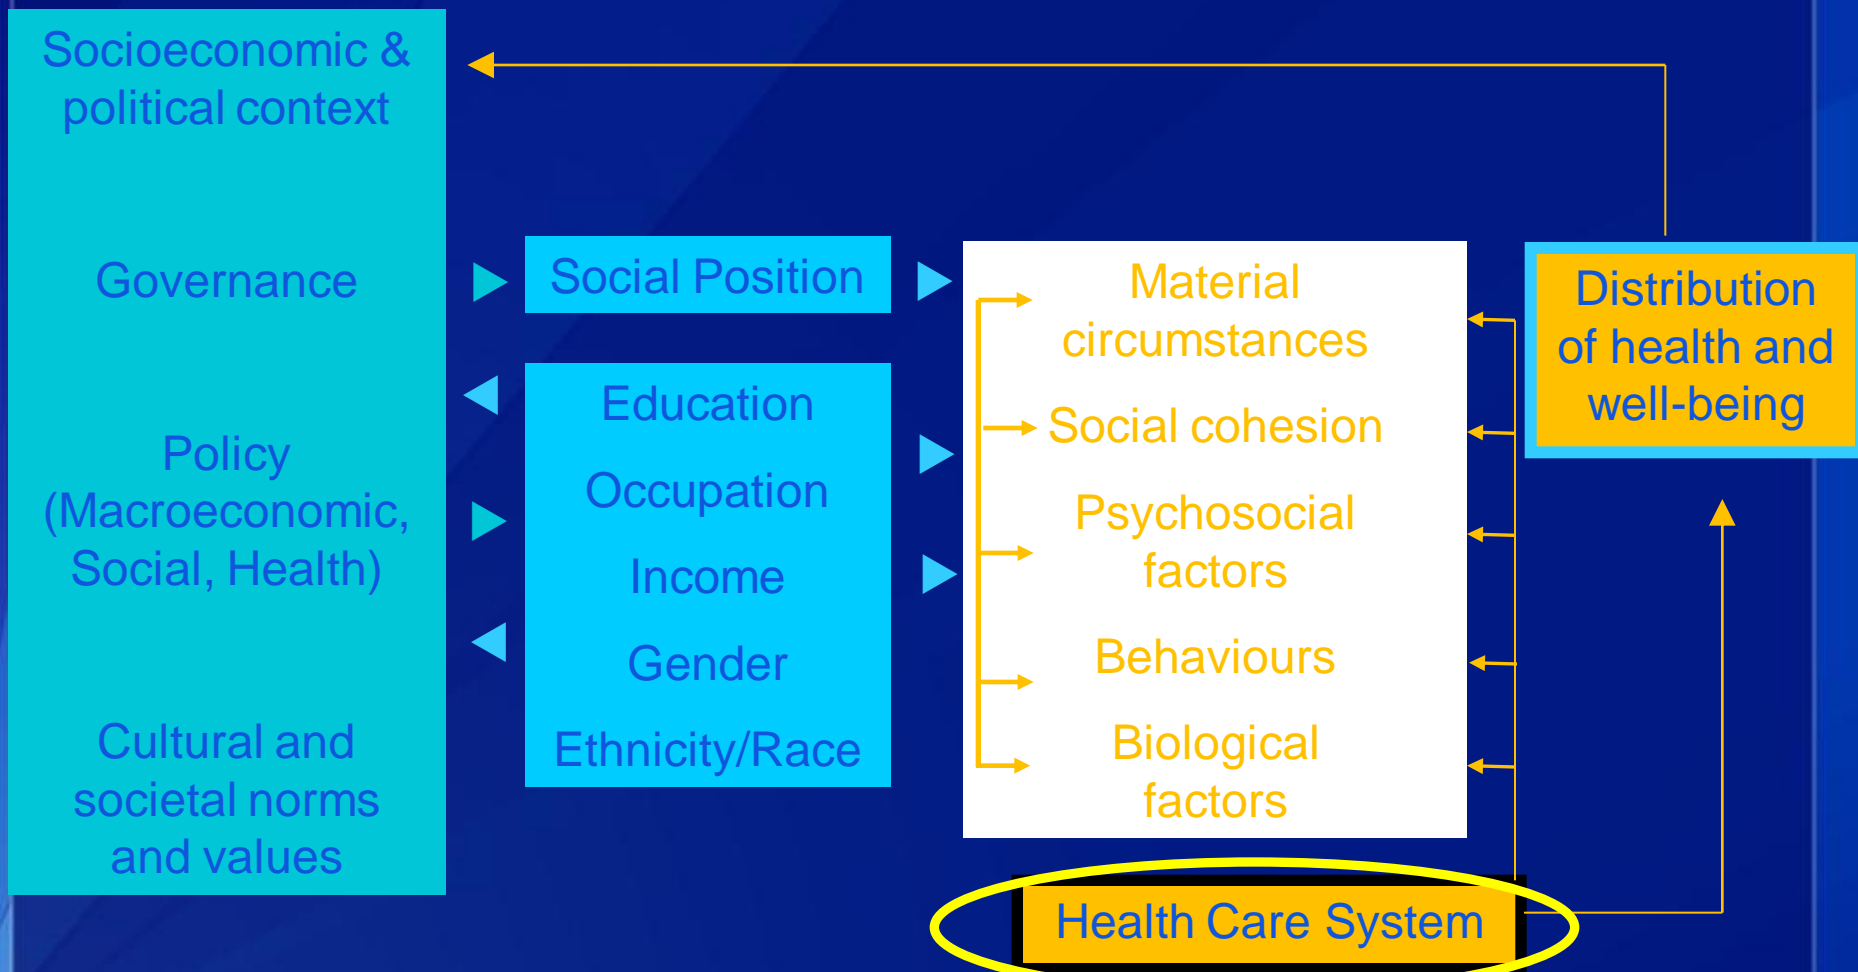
Socioeconomic & political context

Governance

Policy (Macroeconomic, Social, Health)

Cultural and societal norms and values

Social Position

Education

Occupation

Income

Gender

Ethnicity/Race

Material circumstances

Social cohesion

Psychosocial factors

Behaviours

Biological factors

Distribution of health and well-being

Health Care System